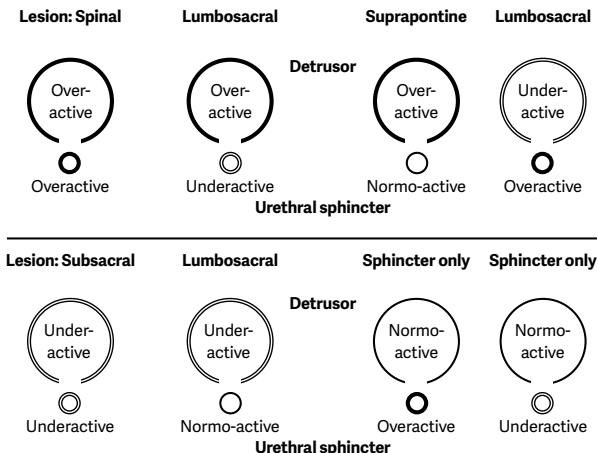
Lesion: Spinal
Lumbosacral
Suprapontine
Lumbosacral

Detrusor

Over-active
Over-active
Over-active
Under-active

Overactive
Underactive
Normo-active
Overactive

Urethral sphincter

Lesion: Subsacral
Lumbosacral
Sphincter only
Sphincter only

Detrusor

Under-active
Under-active
Normo-active
Normo-active

Underactive
Normo-active
Overactive
Underactive

Urethral sphincter